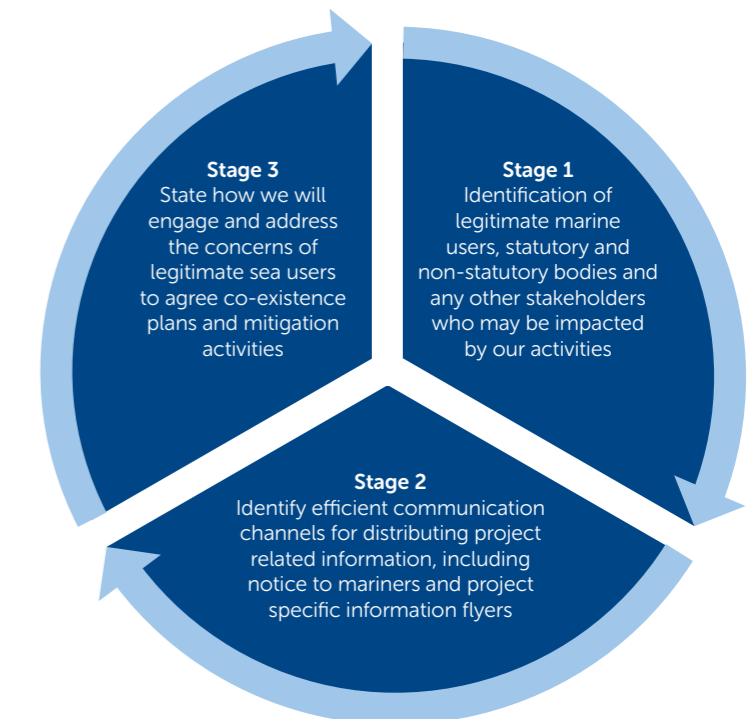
Stage 3
State how we will engage and address the concerns of legitimate sea users to agree co-existence plans and mitigation activities

Stage 1
Identification of legitimate marine users, statutory and non-statutory bodies and any other stakeholders who may be impacted by our activities

Stage 2
Identify efficient communication channels for distributing project related information, including notice to mariners and project specific information flyers